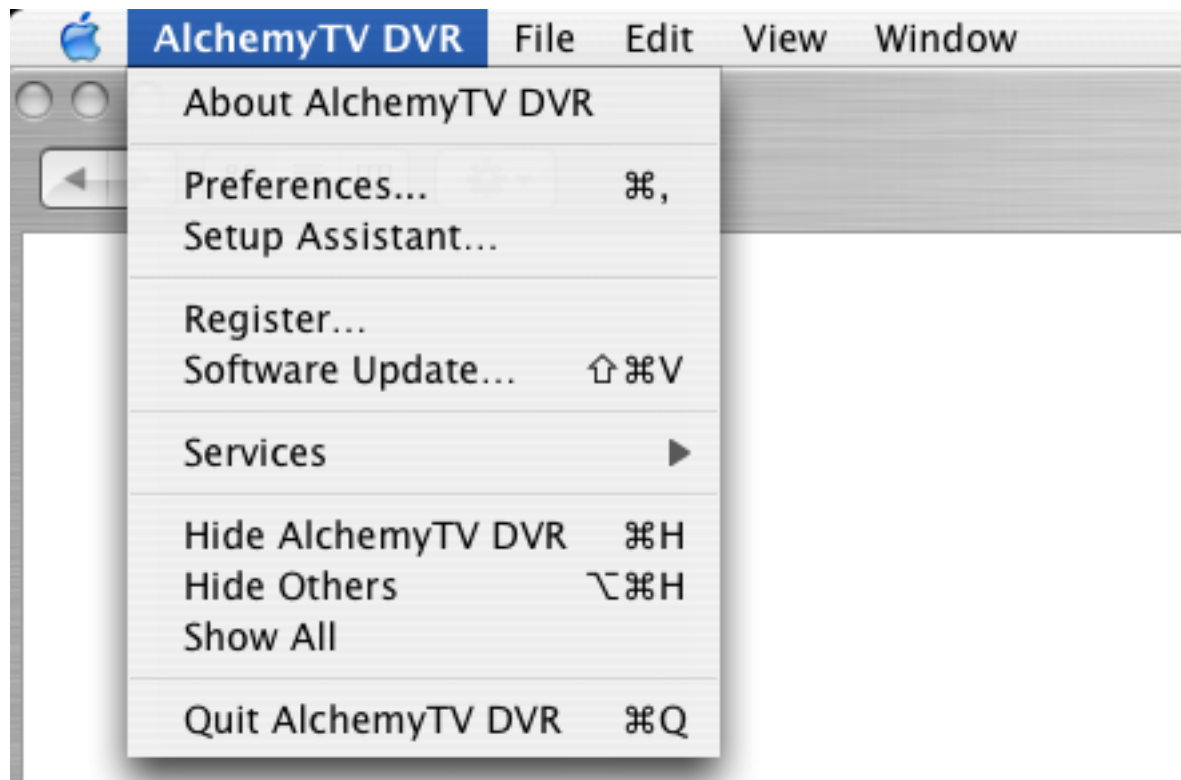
AlchemyTV DVR File Edit View Window

About AlchemyTV DVR

Preferences... ⌘,
Setup Assistant...

Register...
Software Update... ⇧⌘V

Services ▶

Hide AlchemyTV DVR ⌘H
Hide Others ⌥⌘H
Show All

Quit AlchemyTV DVR ⌘Q